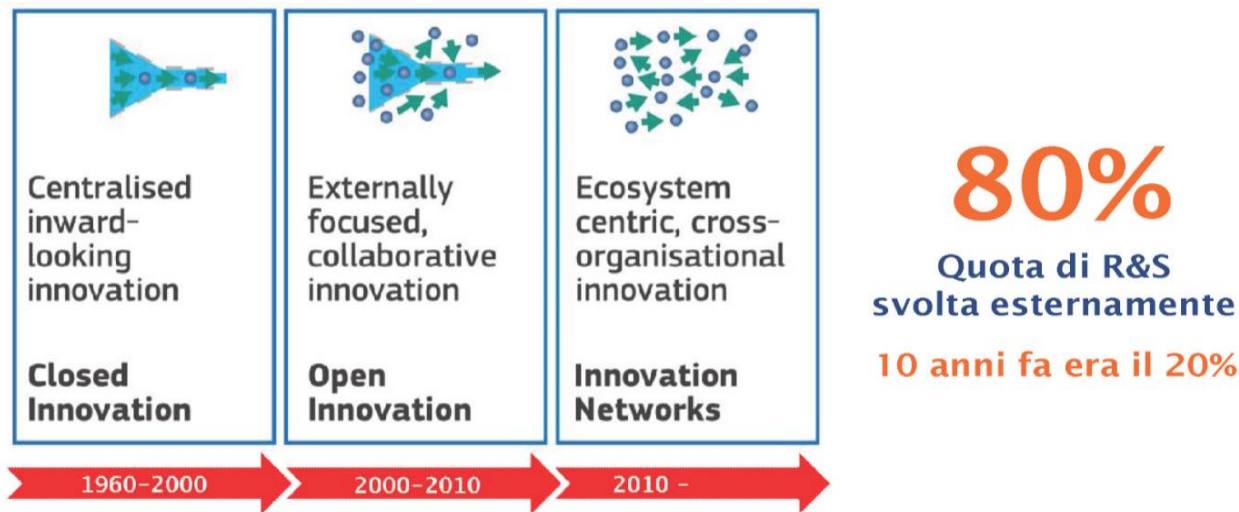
Centralised inward-looking innovation

Closed Innovation

1960-2000

Externally focused, collaborative innovation

Open Innovation

2000-2010

Ecosystem centric, cross-organisational innovation

Innovation Networks

2010 -

80%

Quota di R&S svolta esternamente

10 anni fa era il 20%